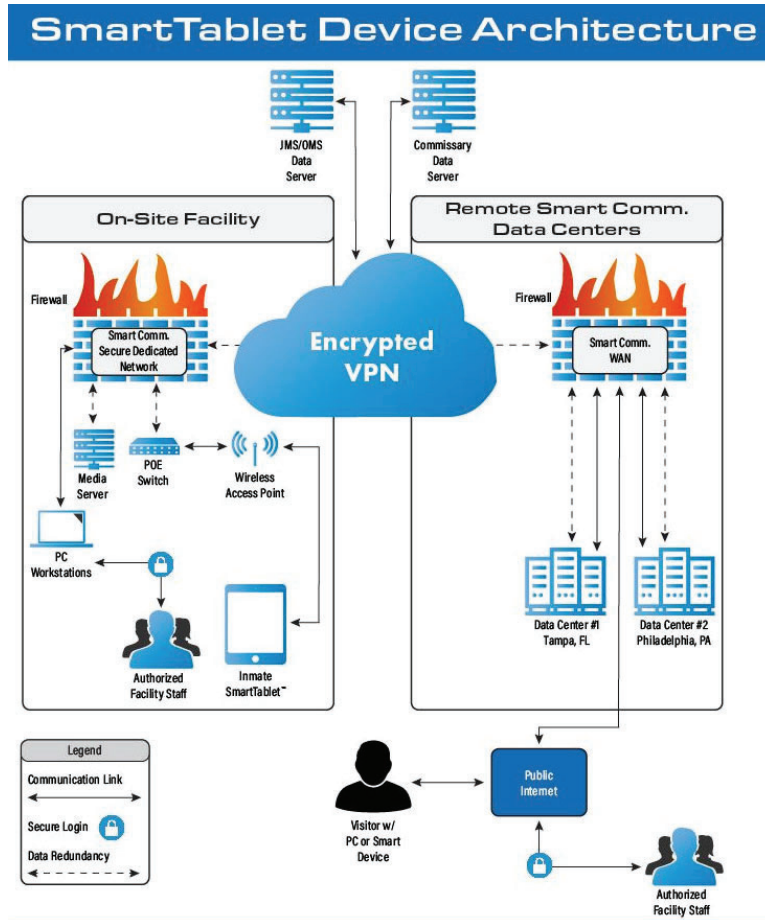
SmartTablet Device Architecture

JMS/OMS Data Server

Commissary Data Server

On-Site Facility

Remote Smart Comm. Data Centers

Firewall

Smart Comm. Secure Dedicated Network

Encrypted VPN

Firewall

Smart Comm. WAN

Media Server

POE Switch

Wireless Access Point

PC Workstations

Authorized Facility Staff

Inmate SmartTablet™

Data Center #1 Tampa, FL

Data Center #2 Philadelphia, PA

Legend

Communication Link

Secure Login

Data Redundancy

Visitor w/ PC or Smart Device

Public Internet

Authorized Facility Staff